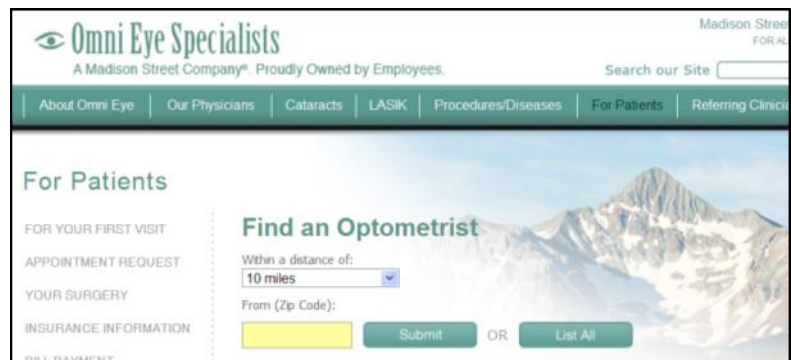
Omni Eye Specialists
A Madison Street Company®. Proudly Owned by Employees.

Madison Stree
FOR AL

Search our Site

About Omni Eye | Our Physicians | Cataracts | LASIK | Procedures/Diseases | For Patients | Referring Clinic

For Patients

FOR YOUR FIRST VISIT
APPOINTMENT REQUEST
YOUR SURGERY
INSURANCE INFORMATION
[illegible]

Find an Optometrist

Within a distance of:
10 miles
From (Zip Code):

Submit OR List All